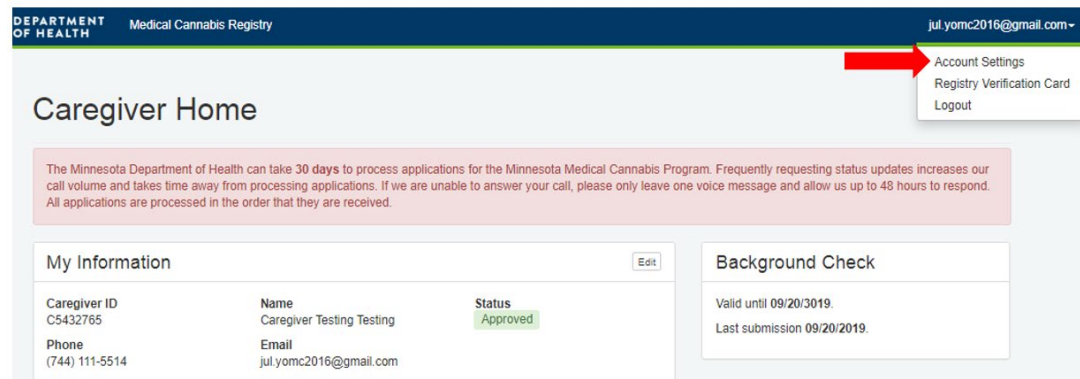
DEPARTMENT OF HEALTH

Medical Cannabis Registry

jul.yomc2016@gmail.com

Account Settings
Registry Verification Card
Logout

Caregiver Home

The Minnesota Department of Health can take **30 days** to process applications for the Minnesota Medical Cannabis Program. Frequently requesting status updates increases our call volume and takes time away from processing applications. If we are unable to answer your call, please only leave one voice message and allow us up to 48 hours to respond. All applications are processed in the order that they are received.

My Information

Edit

Caregiver ID
C5432765

Name
Caregiver Testing Testing

Status
Approved

Phone
(744) 111-5514

Email
jul.yomc2016@gmail.com

Background Check

Valid until **09/20/3019**.

Last submission **09/20/2019**.